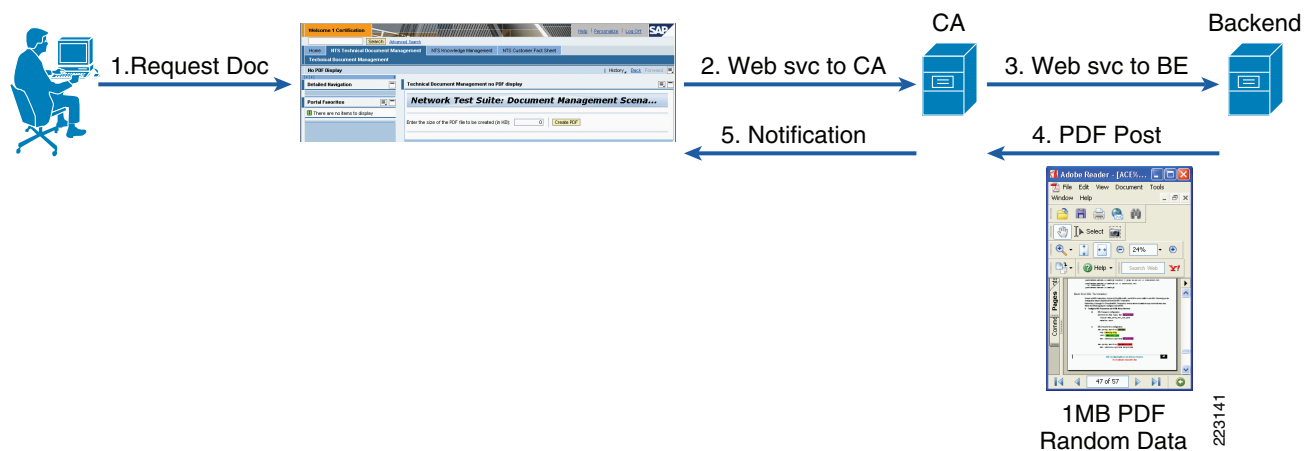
1.Request Doc

Welcome 1 Certification
Search Advanced Search
Help | Personalize | Log Off
SAP
Home NTS Technical Document Management NTS Knowledge Management NTS Customer Fact Sheet
Technical Document Management
No PDF Display
History Back Forward
Detailed Navigation
Portal Favorites
There are no items to display
Technical Document Management no PDF display
Network Test Suite: Document Management Scena...
Enter the size of the PDF file to be created (in KB): 0 Create PDF

2. Web svc to CA

CA

3. Web svc to BE

Backend

5. Notification

4. PDF Post

Adobe Reader - [ACE%...
File Edit View Document Tools Window Help
Select
24%
Help
Search Web
Pages
Comm
47 of 57

1MB PDF
Random Data

223141